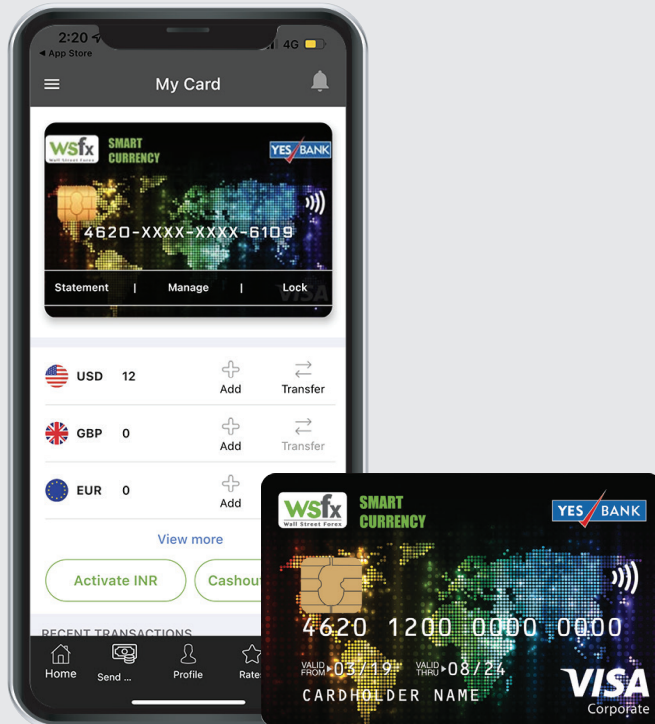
2:20
◂ App Store
4G

My Card

wsfx
Wall Street Forex
SMART CURRENCY
YES BANK
4620-XXXX-XXXX-6109
Statement | Manage | Lock
VISA

USD 12 Add Transfer
GBP 0 Add Transfer
EUR 0 Add

View more

Activate INR
Cashout

RECENT TRANSACTIONS

Home
Send ...
Profile
Rate

wsfx
Wall Street Forex
SMART CURRENCY
YES BANK
4620 1200 0000 0000
VALID FROM 03/19
VALID THRU 08/24
CARDHOLDER NAME
VISA
Corporate